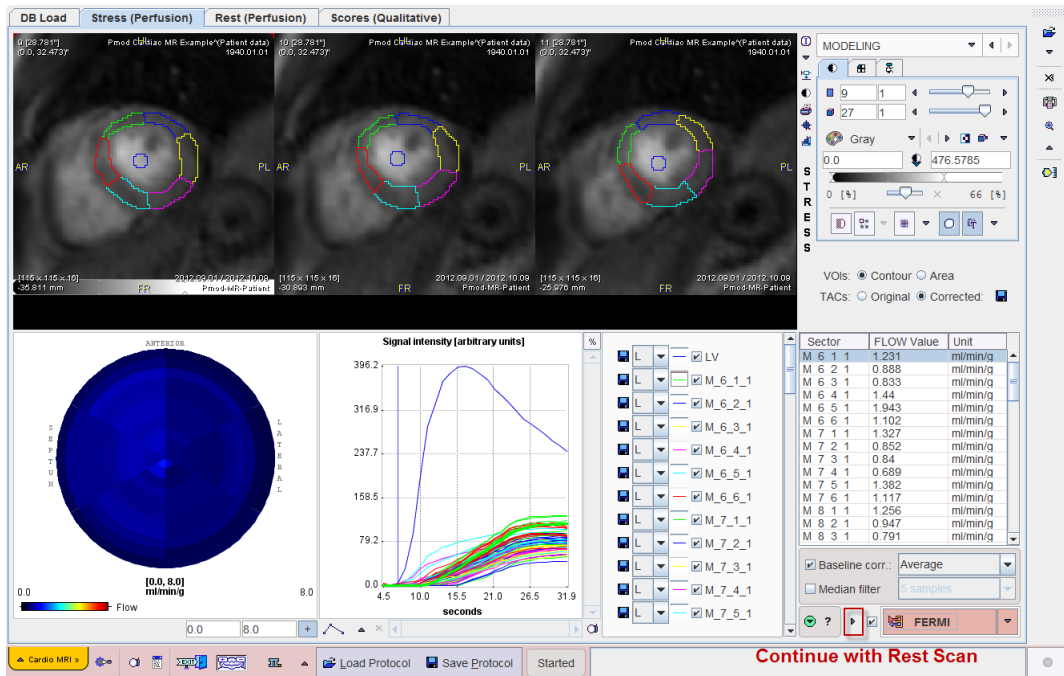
DB Load | Stress (Perfusion) | Rest (Perfusion) | Scores (Qualitative)

9 [28.781°] (0.0, 32.473)° Pmod Cardiac MR Example^(Patient data) 1940.01.01
10 [28.781°] (0.0, 32.473)° Pmod Cardiac MR Example^(Patient data) 1940.01.01
11 [28.781°] (0.0, 32.473)° Pmod Cardiac MR Example^(Patient data) 1940.01.01

AR PL AR PL AR PL

[115 x 115 x 16] -35.811 mm FR 2012.09.01 / 2012.10.09 Pmod-MR-Patient
[115 x 115 x 16] -30.893 mm FR 2012.09.01 / 2012.10.09 Pmod-MR-Patient
[115 x 115 x 16] -25.976 mm FR 2012.09.01 / 2012.10.09 Pmod-MR-Patient

S T R E S S

MODELING

9 1
27 1
Gray
0.0 476.5785
0 [%] 66 [%]

VOIs: Contour Area
TACs: Original Corrected:

ANTERIOR
SEPTUM
LATERAL
[0.0, 8.0] ml/min/g
0.0 8.0
Flow

Signal intensity [arbitrary units]
396.2
316.9
237.7
158.5
79.2
0.0
4.5 10.0 15.5 21.0 26.5 31.9
seconds

%

L LV
L M_6_1_1
L M_6_2_1
L M_6_3_1
L M_6_4_1
L M_6_5_1
L M_6_6_1
L M_7_1_1
L M_7_2_1
L M_7_3_1
L M_7_4_1
L M_7_5_1

| Sector | FLOW Value | Unit |
|---|---|---|
| M 6 1 1 | 1.231 | ml/min/g |
| M 6 2 1 | 0.888 | ml/min/g |
| M 6 3 1 | 0.833 | ml/min/g |
| M 6 4 1 | 1.44 | ml/min/g |
| M 6 5 1 | 1.943 | ml/min/g |
| M 6 6 1 | 1.102 | ml/min/g |
| M 7 1 1 | 1.327 | ml/min/g |
| M 7 2 1 | 0.852 | ml/min/g |
| M 7 3 1 | 0.84 | ml/min/g |
| M 7 4 1 | 0.689 | ml/min/g |
| M 7 5 1 | 1.382 | ml/min/g |
| M 7 6 1 | 1.117 | ml/min/g |
| M 8 1 1 | 1.256 | ml/min/g |
| M 8 2 1 | 0.947 | ml/min/g |
| M 8 3 1 | 0.791 | ml/min/g |

Baseline corr.: Average
Median filter 5 samples

0.0 8.0

? FERMI

Cardio MRI Load Protocol Save Protocol Started
Continue with Rest Scan